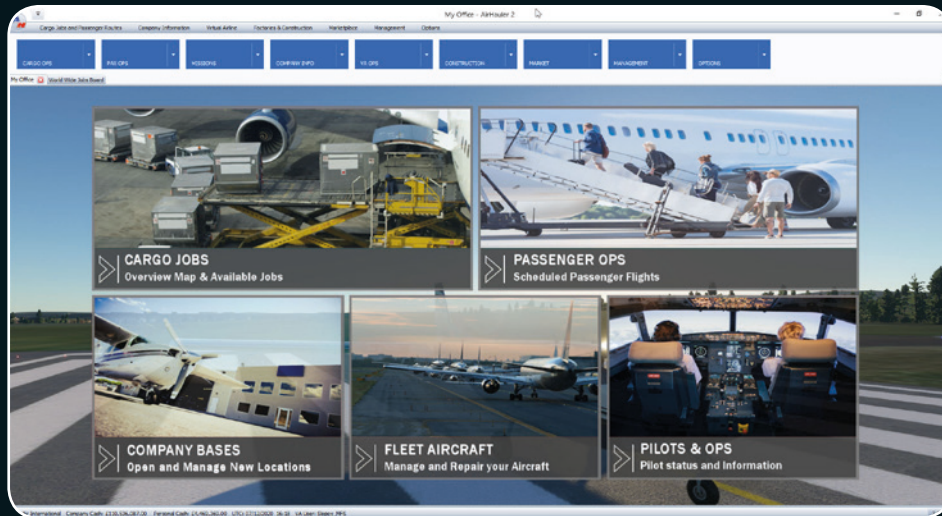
My Office - AirHauler 2

Cargo Jobs and Passenger Routes | Company Information | Virtual Airline | Factories & Construction | Marketplace | Management | Options

CARGO OPS | PAX OPS | MISSIONS | COMPANY INFO | VA OPS | CONSTRUCTION | MARKET | MANAGEMENT | OPTIONS

My Office | World Wide Jobs Board

CARGO JOBS
Overview Map & Available Jobs

PASSENGER OPS
Scheduled Passenger Flights

COMPANY BASES
Open and Manage New Locations

FLEET AIRCRAFT
Manage and Repair your Aircraft

PILOTS & OPS
Pilot status and Information

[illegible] International Company Cash: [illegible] Personal Cash: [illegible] UTC: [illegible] VA User: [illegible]